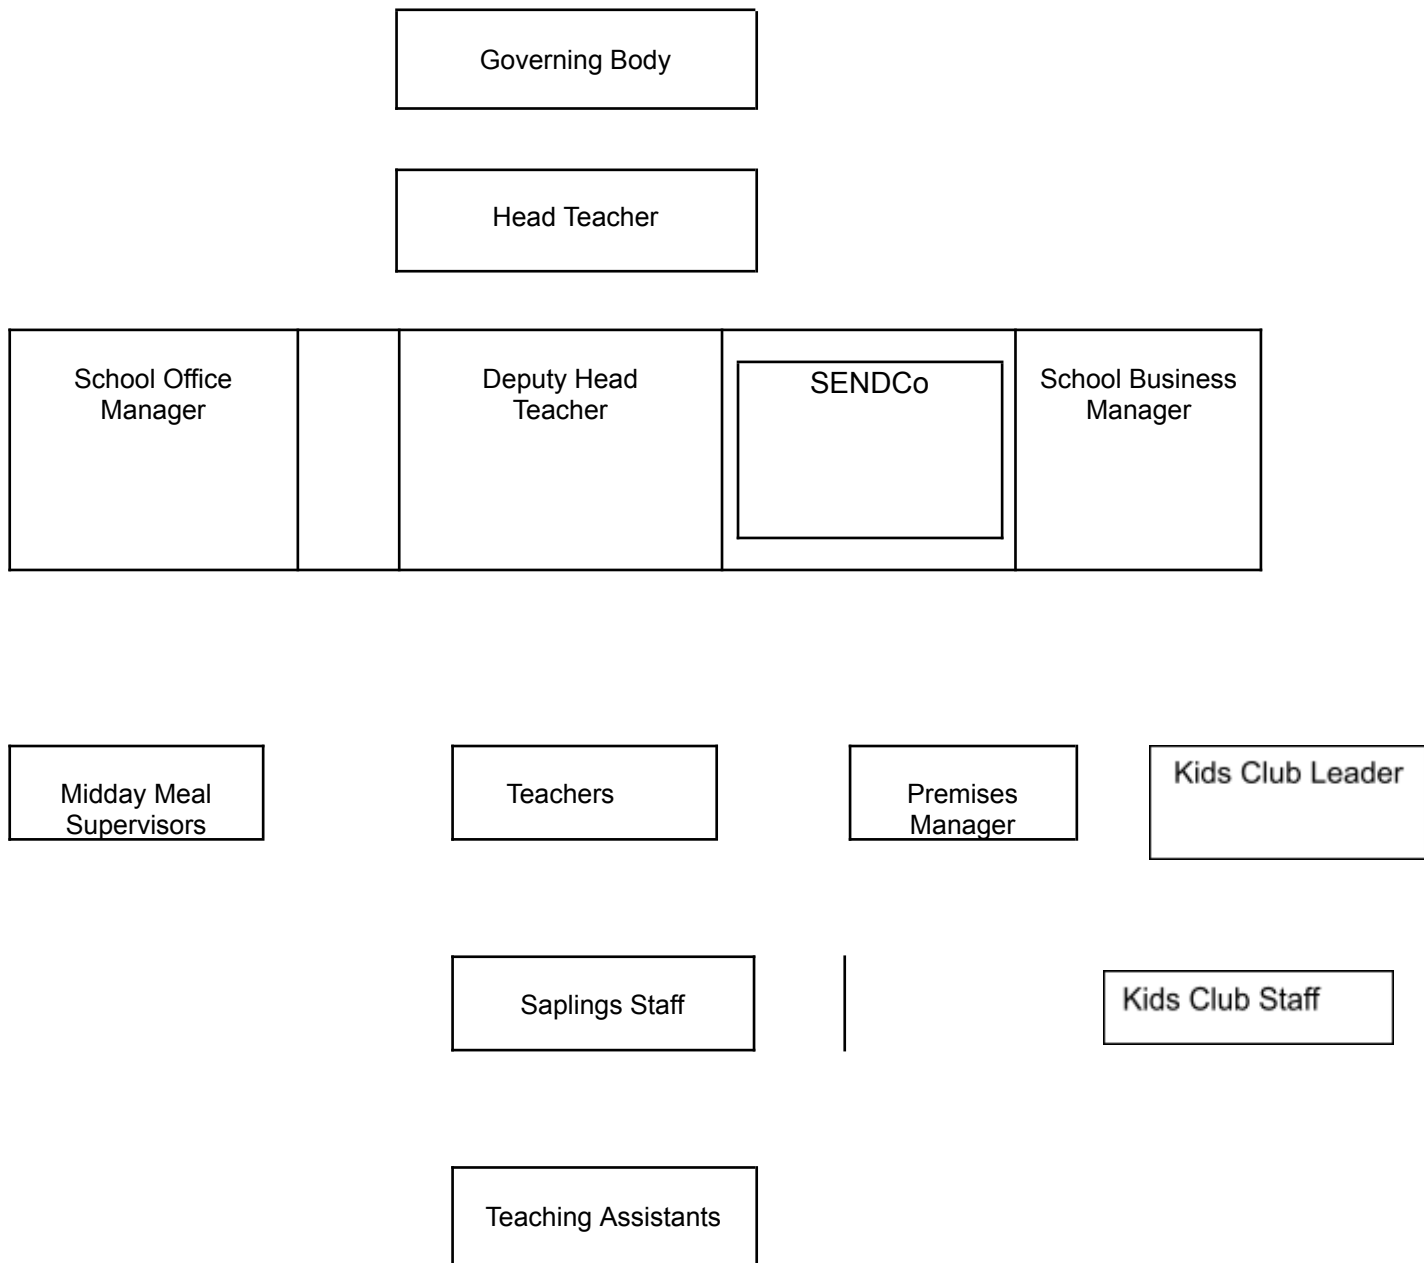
Governing Body

Head Teacher

School Office Manager

Deputy Head Teacher

SENDCo

School Business Manager

Midday Meal Supervisors

Teachers

Premises Manager

Kids Club Leader

Saplings Staff

Kids Club Staff

Teaching Assistants